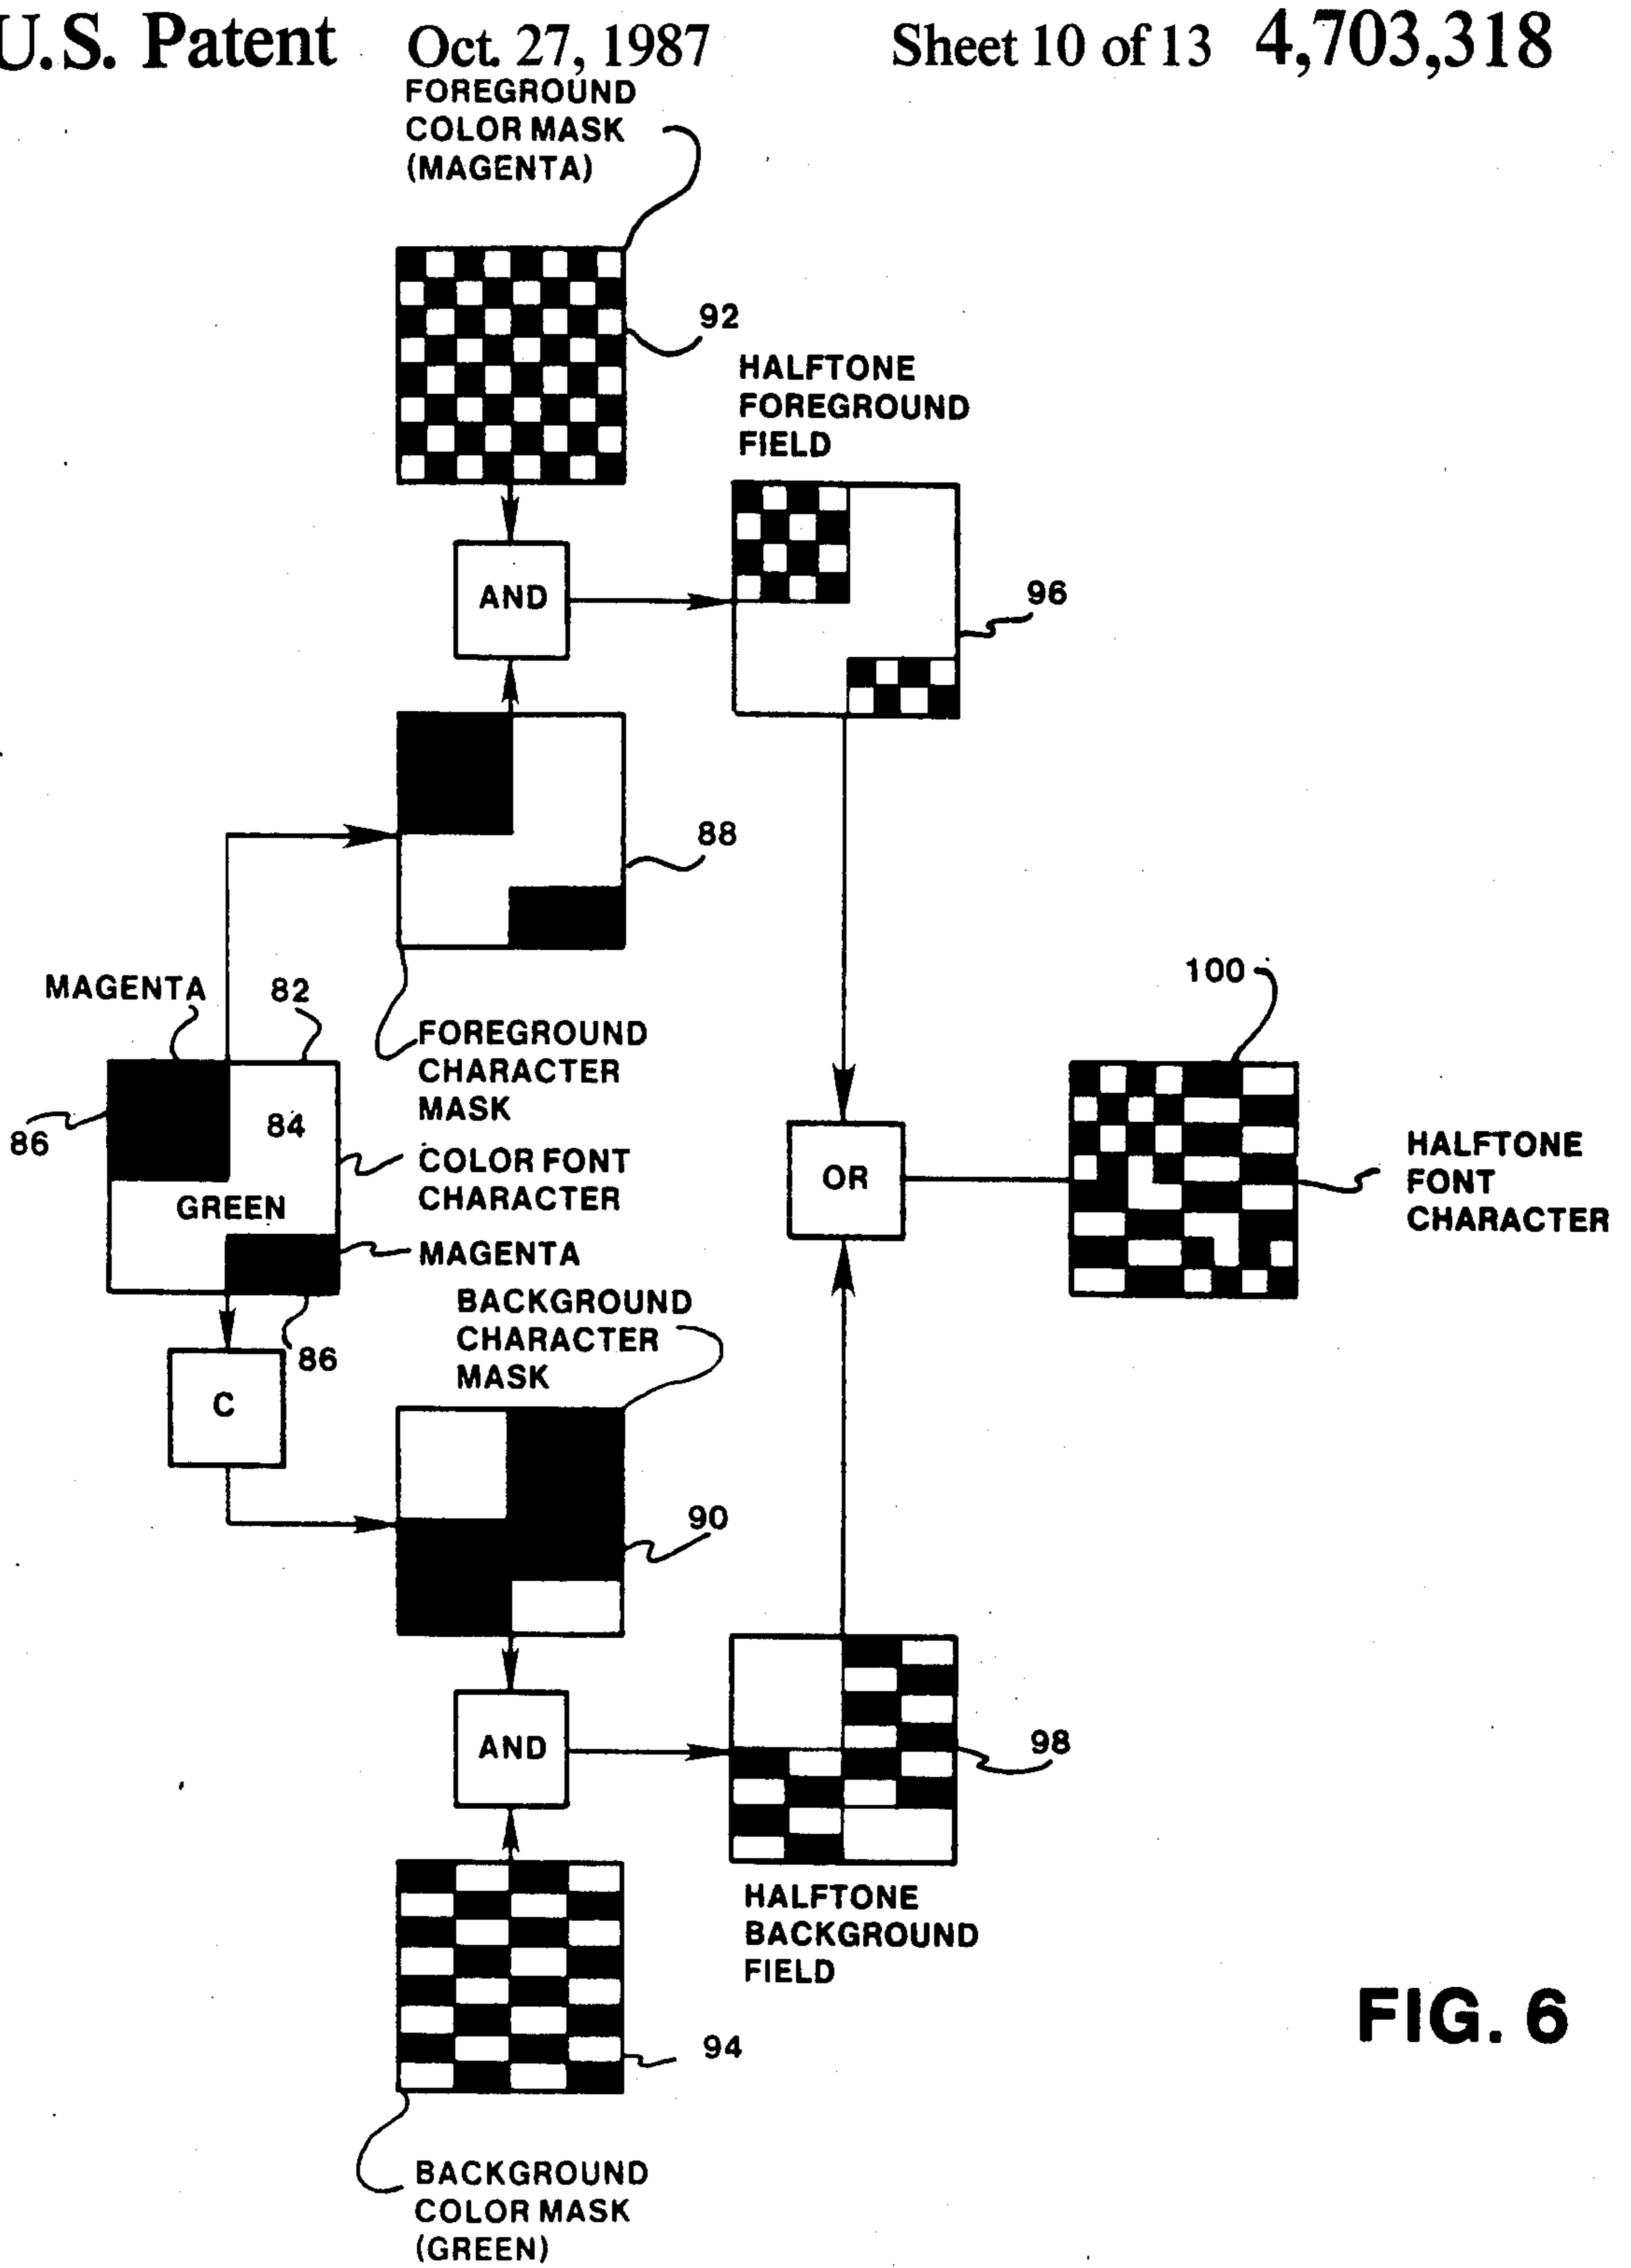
U.S. Patent Oct. 27, 1987 Sheet 10 of 13 4,703,318

FOREGROUND COLOR MASK (MAGENTA)

92

HALFTONE FOREGROUND FIELD

AND

96

88

MAGENTA

82

100

FOREGROUND CHARACTER MASK

86

84

COLOR FONT CHARACTER

OR

HALFTONE FONT CHARACTER

GREEN

MAGENTA

BACKGROUND CHARACTER MASK

86

C

90

AND

98

HALFTONE BACKGROUND FIELD

FIG. 6

94

BACKGROUND COLOR MASK (GREEN)